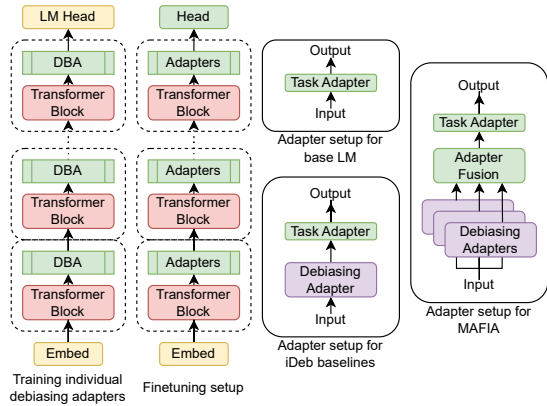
LM Head

DBA

Transformer Block

DBA

Transformer Block

DBA

Transformer Block

Embed

Training individual debiasing adapters

Head

Adapters

Transformer Block

Adapters

Transformer Block

Adapters

Transformer Block

Embed

Finetuning setup

Output

Task Adapter

Input

Adapter setup for base LM

Output

Task Adapter

Debiasing Adapter

Input

Adapter setup for iDeb baselines

Output

Task Adapter

Adapter Fusion

Debiasing Adapters

Input

Adapter setup for MAFIA